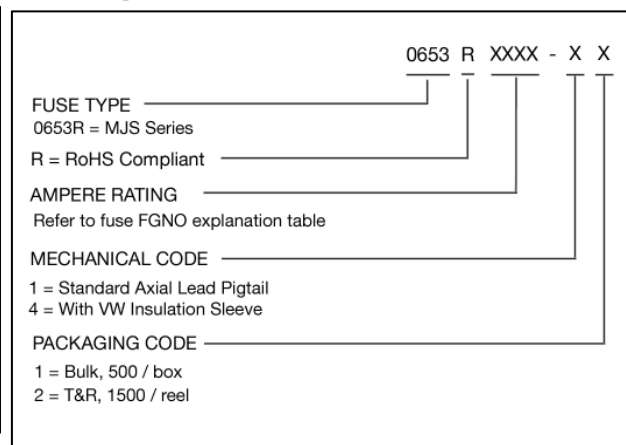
0653 R XXXX - X X

FUSE TYPE
0653R = MJS Series

R = RoHS Compliant

AMPERE RATING
Refer to fuse FGNO explanation table

MECHANICAL CODE
1 = Standard Axial Lead Pigtail
4 = With VW Insulation Sleeve

PACKAGING CODE
1 = Bulk, 500 / box
2 = T&R, 1500 / reel